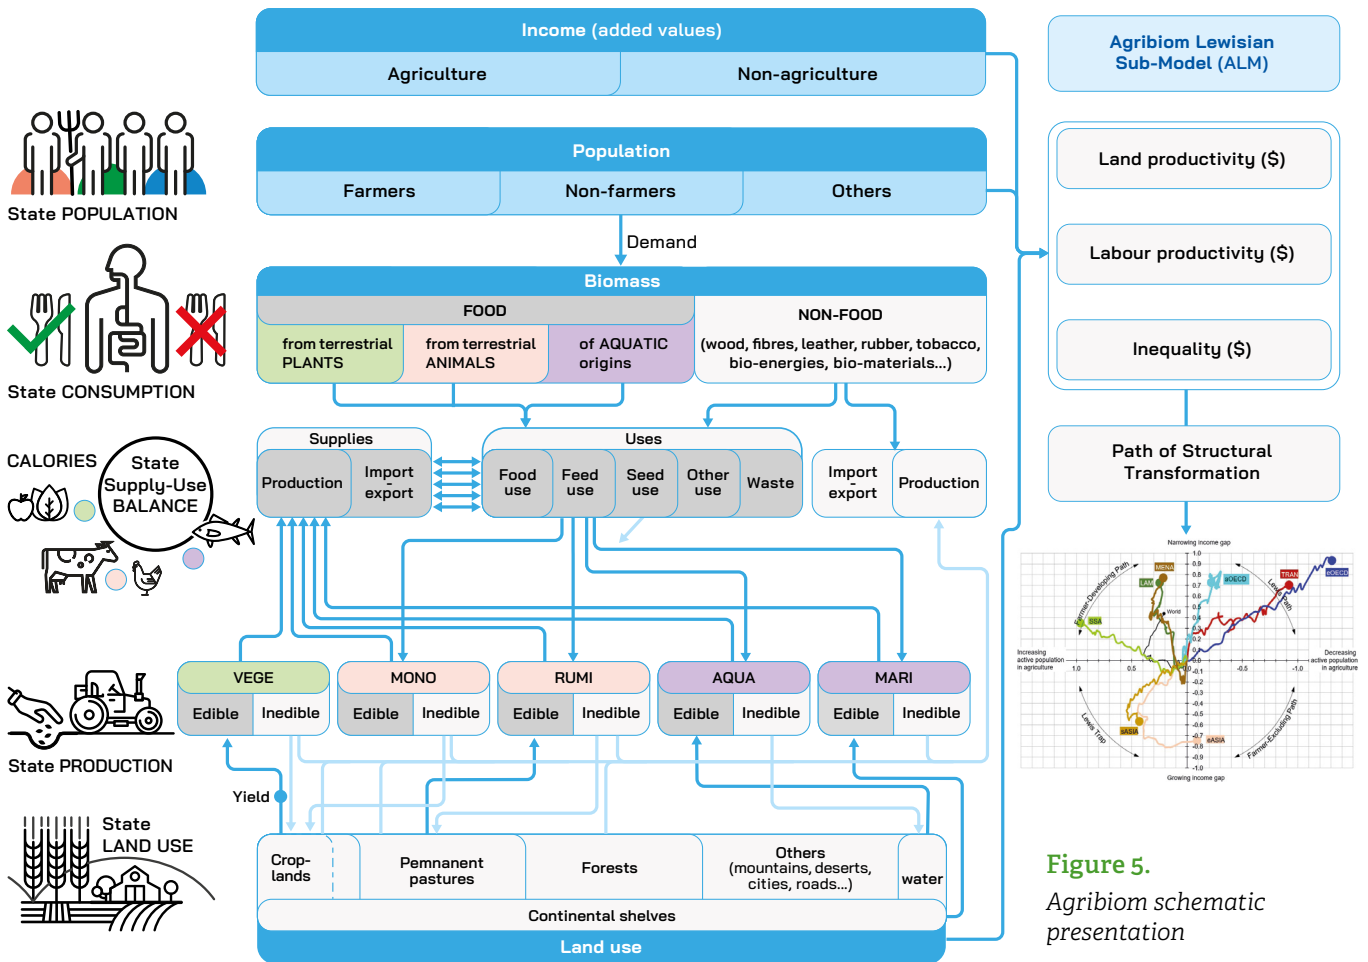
Income (added values)
Agriculture
Non-agriculture

Agribiom Lewisian Sub-Model (ALM)

Population
Farmers
Non-farmers
Others

State POPULATION

Land productivity ($)

Labour productivity ($)

Inequality ($)

Demand

Biomass
FOOD
from terrestrial PLANTS
from terrestrial ANIMALS
of AQUATIC origins
NON-FOOD
(wood, fibres, leather, rubber, tobacco, bio-energies, bio-materials...)

State CONSUMPTION

Path of Structural Transformation

CALORIES
State Supply-Use BALANCE

Supplies
Production
Import export
Uses
Food use
Feed use
Seed use
Other use
Waste
Import export
Production

VEGE
Edible
Inedible
MONO
Edible
Inedible
RUMI
Edible
Inedible
AQUA
Edible
Inedible
MARI
Edible
Inedible

State PRODUCTION

Yield

State LAND USE

Crop-lands
Pemnanent pastures
Forests
Others (mountains, deserts, cities, roads...)
water
Continental shelves
Land use

Figure 5.
Agribiom schematic presentation